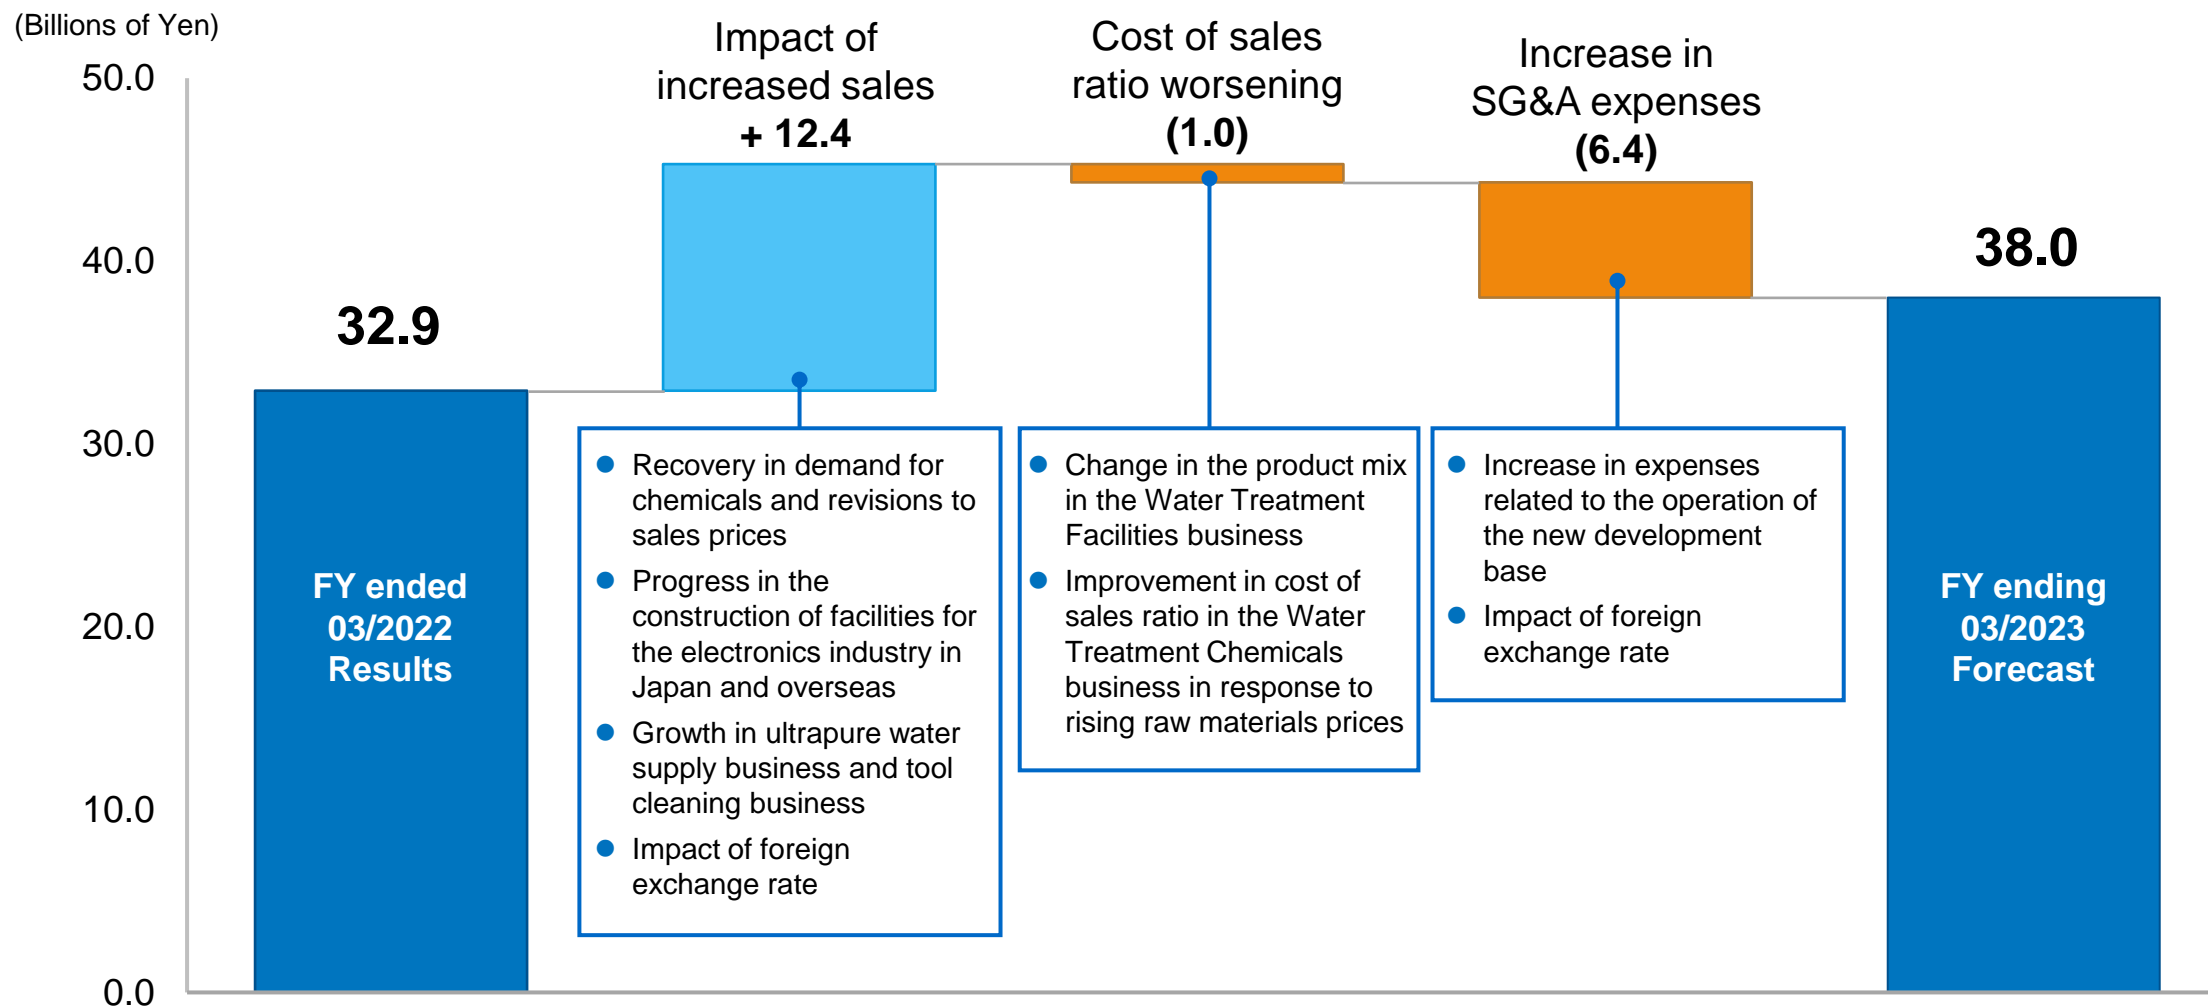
(Billions of Yen)

50.0
40.0
30.0
20.0
10.0
0.0

32.9

FY ended 03/2022 Results

Impact of increased sales
+ 12.4

- Recovery in demand for chemicals and revisions to sales prices
- Progress in the construction of facilities for the electronics industry in Japan and overseas
- Growth in ultrapure water supply business and tool cleaning business
- Impact of foreign exchange rate

Cost of sales ratio worsening
(1.0)

- Change in the product mix in the Water Treatment Facilities business
- Improvement in cost of sales ratio in the Water Treatment Chemicals business in response to rising raw materials prices

Increase in SG&A expenses
(6.4)

- Increase in expenses related to the operation of the new development base
- Impact of foreign exchange rate

38.0

FY ending 03/2023 Forecast